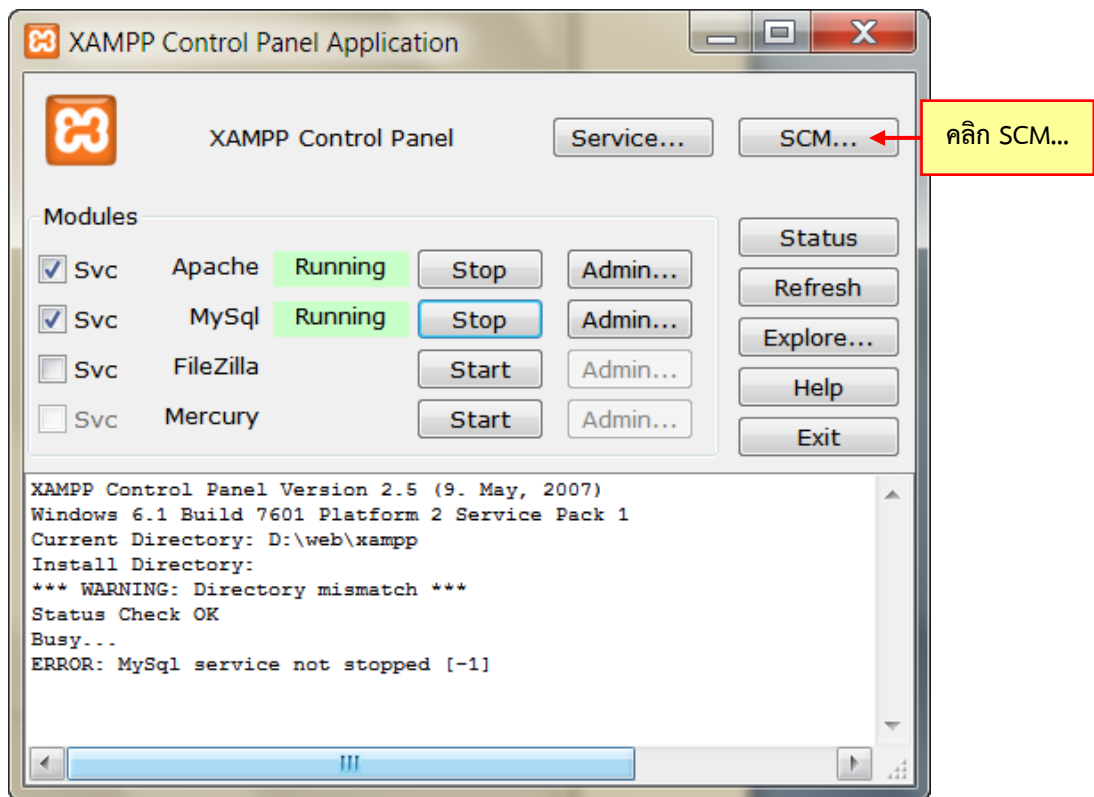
XAMPP Control Panel Application

XAMPP Control Panel

Service...

SCM...

คลิก SCM...

Modules

Svc Apache Running Stop Admin...

Svc MySql Running Stop Admin...

Svc FileZilla Start Admin...

Svc Mercury Start Admin...

Status

Refresh

Explore...

Help

Exit

XAMPP Control Panel Version 2.5 (9. May, 2007)
Windows 6.1 Build 7601 Platform 2 Service Pack 1
Current Directory: D:\web\xampp
Install Directory:
*** WARNING: Directory mismatch ***
Status Check OK
Busy...
ERROR: MySql service not stopped [-1]